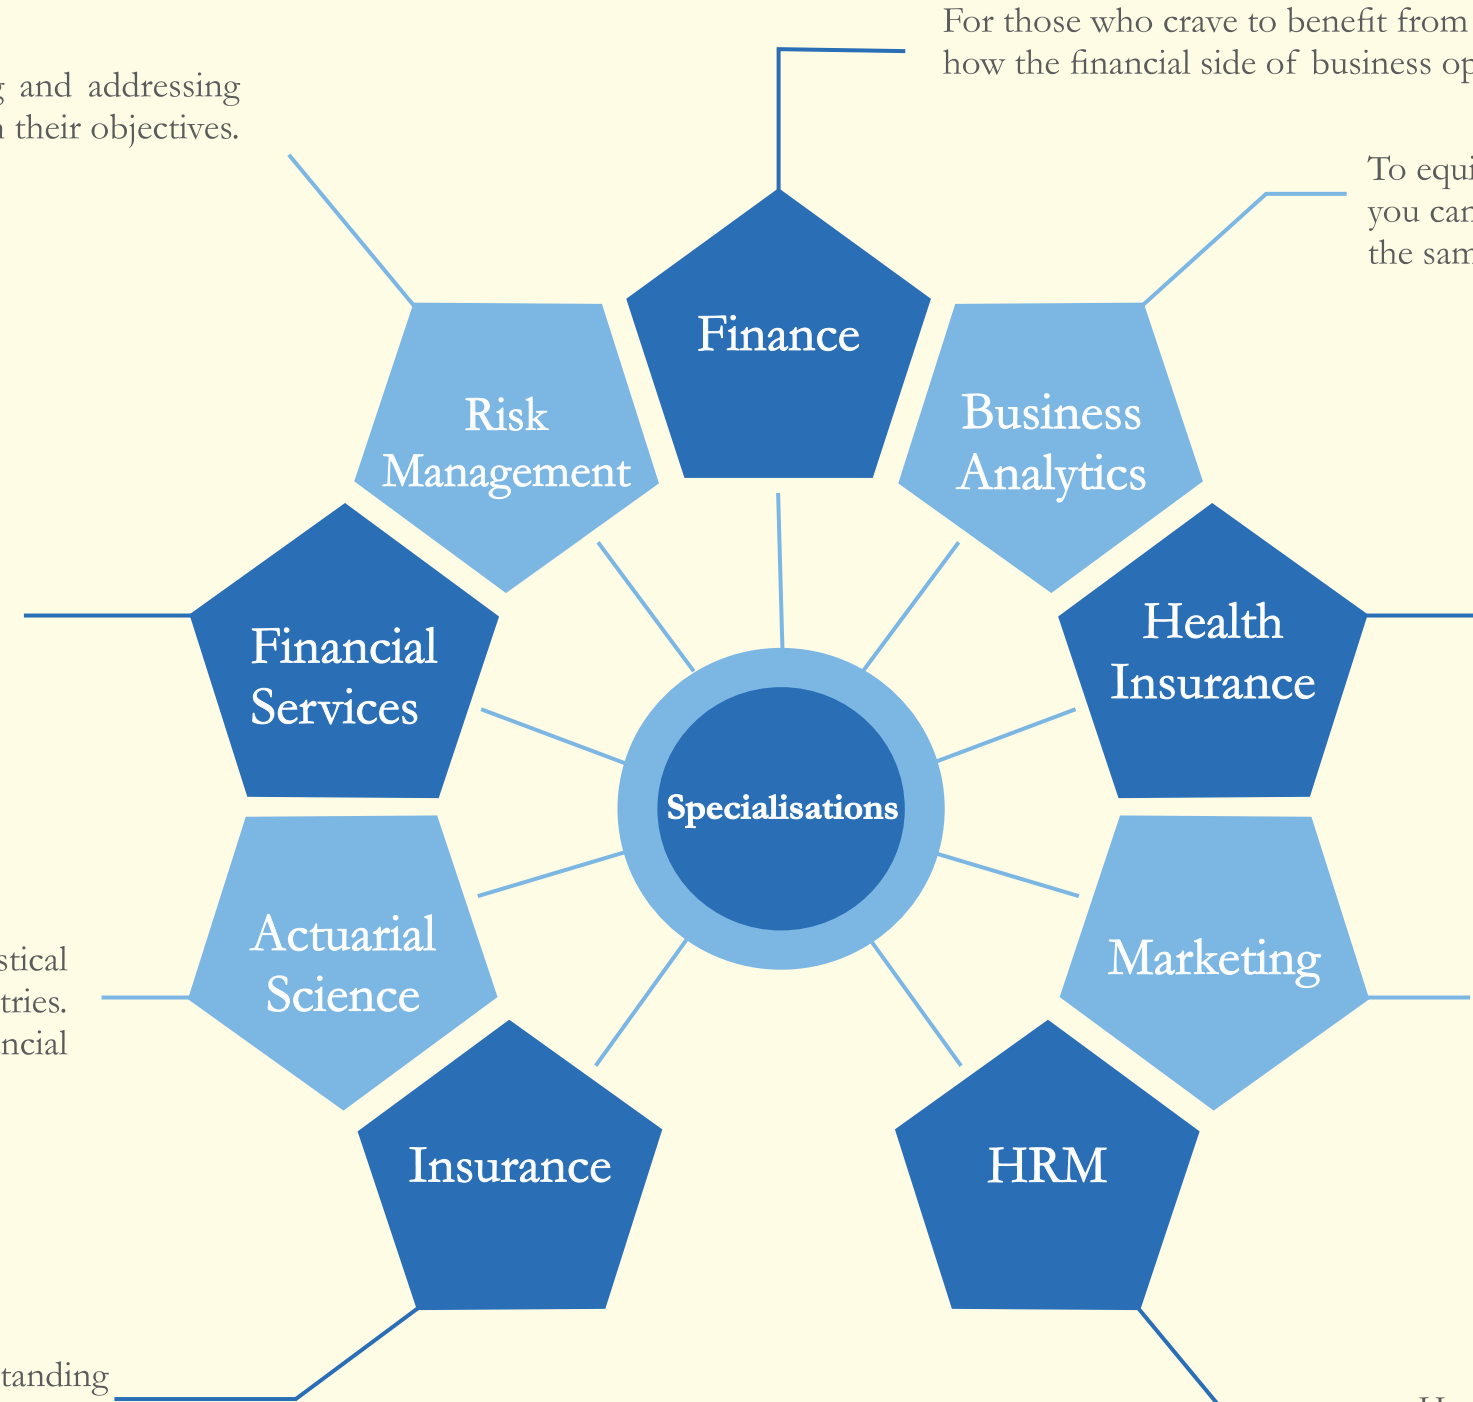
For those who crave to benefit from how the financial side of business op

g and addressing n their objectives.

To equi you car the sam

Finance

Risk Management

Business Analytics

Financial Services

Health Insurance

Specialisations

Actuarial Science

Marketing

stical tries. ncial

Insurance

HRM

tanding

H